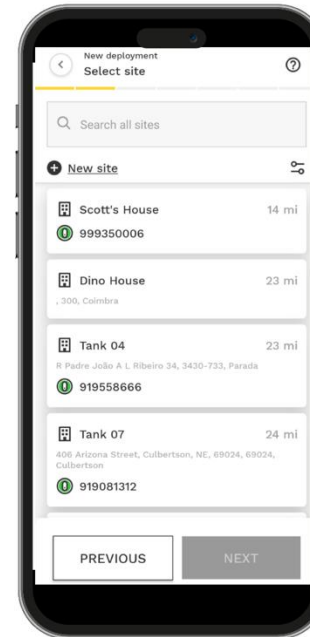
New deployment
Select site

Search all sites

New site

Scott's House
14 mi
999350006

Dino House
23 mi
, 300, Coimbra

Tank 04
23 mi
R Padre João A L Ribeiro 34, 3430-733, Parada
919558666

Tank 07
24 mi
406 Arizona Street, Culbertson, NE, 69024, 69024, Culbertson
919081312

PREVIOUS
NEXT